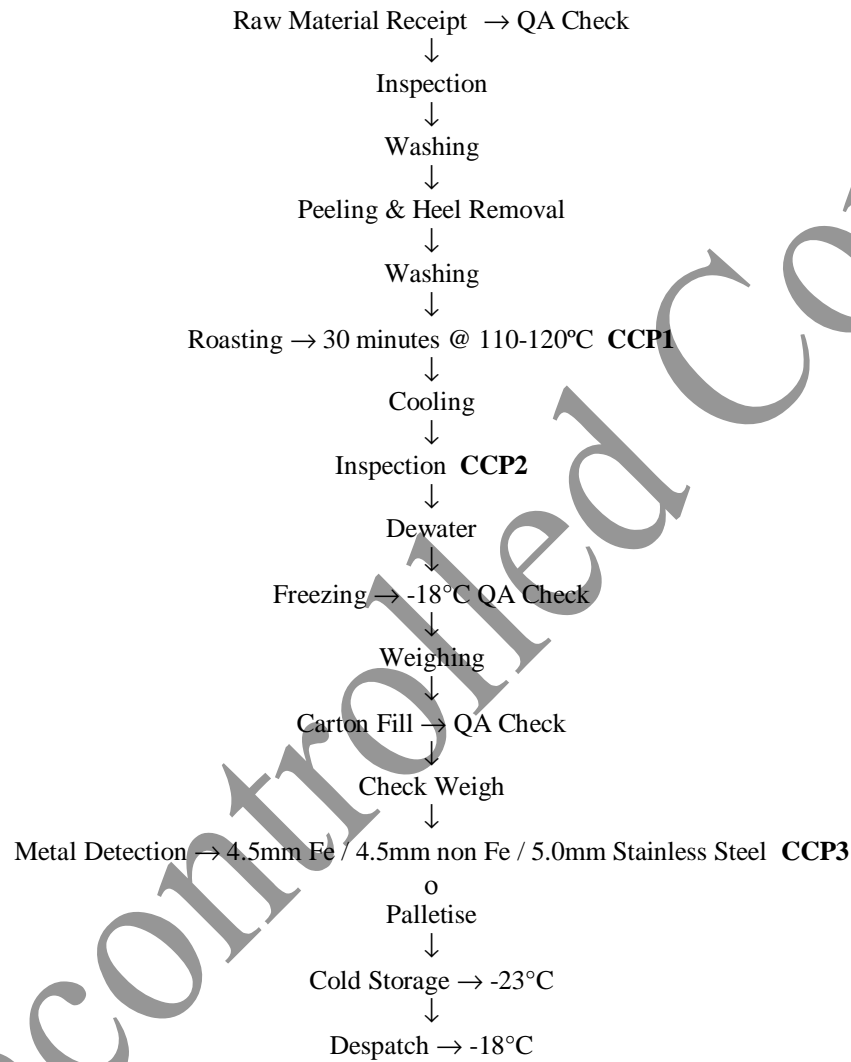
Raw Material Receipt → QA Check
↓
Inspection
↓
Washing
↓
Peeling & Heel Removal
↓
Washing
↓
Roasting → 30 minutes @ 110-120ºC **CCP1**
↓
Cooling
↓
Inspection **CCP2**
↓
Dewater
↓
Freezing → -18°C QA Check
↓
Weighing
↓
Carton Fill → QA Check
↓
Check Weigh
↓
Metal Detection → 4.5mm Fe / 4.5mm non Fe / 5.0mm Stainless Steel **CCP3**
o
Palletise
↓
Cold Storage → -23°C
↓
Despatch → -18°C

Uncontrolled Co